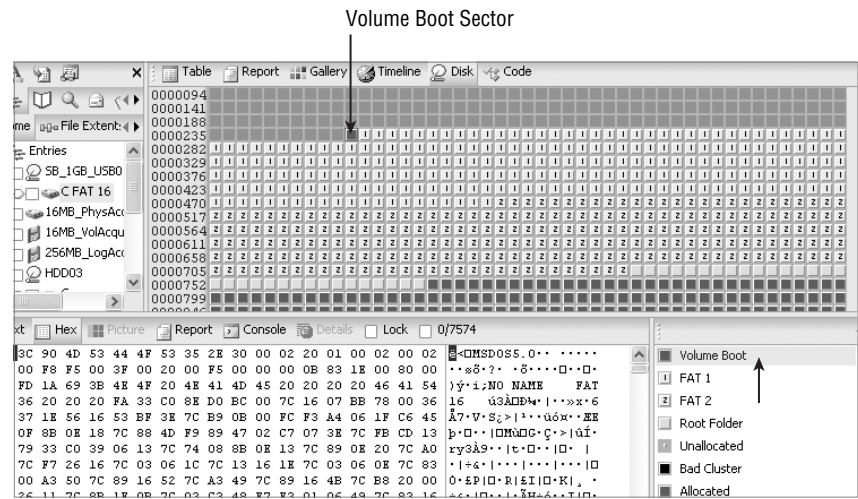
Volume Boot Sector

Table | Report | Gallery | Timeline | Disk | Code

0000094
0000141
0000188
0000235
0000282
0000329
0000376
0000423
0000470
0000517
0000564
0000611
0000658
0000705
0000752
0000799

me | File Extent

Entries
SB_1GB_USB0
C FAT 16
16MB_PhysAcc
16MB_VolAcqu
256MB_LogAcc
HDD03

xt | Hex | Picture | Report | Console | Details | Lock | 0/7574

3C 90 4D 53 44 4F 53 35 2E 30 00 02 20 01 00 02 00 02
00 F8 F5 00 3F 00 20 00 F5 00 00 00 0B 83 1E 00 80 00
FD 1A 69 3B 4E 4F 20 4E 41 4D 45 20 20 20 20 46 41 54
36 20 20 20 FA 33 C0 8E D0 BC 00 7C 16 07 BB 78 00 36
37 1E 56 16 53 BF 3E 7C B9 0B 00 FC F3 A4 06 1F C6 45
0F 8B 0E 18 7C 88 4D F9 89 47 02 C7 07 3E 7C FB CD 13
79 33 C0 39 06 13 7C 74 08 8B 0E 13 7C 89 0E 20 7C A0
7C F7 26 16 7C 03 06 1C 7C 13 16 1E 7C 03 06 0E 7C 83
00 A3 50 7C 89 16 52 7C A3 49 7C 89 16 4B 7C B8 20 00

MSDOS5.0
NO NAME FAT
16

Volume Boot
FAT 1
FAT 2
Root Folder
Unallocated
Bad Cluster
Allocated